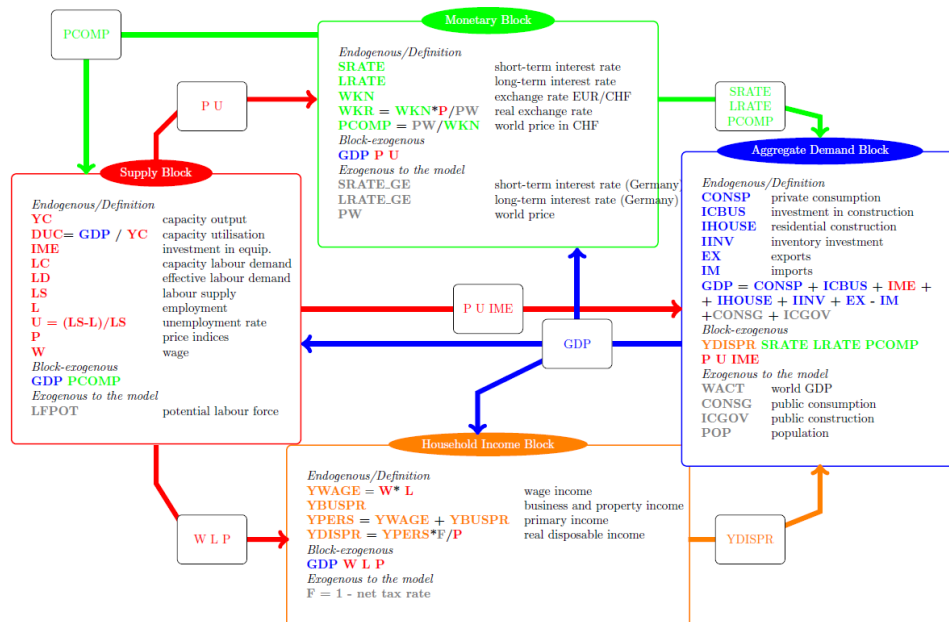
PCOMP

Monetary Block

Endogenous/Definition
SRATE short-term interest rate
LRATE long-term interest rate
WKN exchange rate EUR/CHF
WKR = WKN*P/PW real exchange rate
PCOMP = PW/WKN world price in CHF
Block-exogenous
GDP P U
Exogenous to the model
SRATE_GE short-term interest rate (Germany)
LRATE_GE long-term interest rate (Germany)
PW world price

P U

SRATE
LRATE
PCOMP

Supply Block

Endogenous/Definition
YC capacity output
DUC= GDP / YC capacity utilisation
IME investment in equip.
LC capacity labour demand
LD effective labour demand
LS labour supply
L employment
U = (LS-L)/LS unemployment rate
P price indices
W wage
Block-exogenous
GDP PCOMP
Exogenous to the model
LFPOT potential labour force

Aggregate Demand Block

Endogenous/Definition
CONSP private consumption
ICBUS investment in construction
IHOUSE residential construction
IINV inventory investment
EX exports
IM imports
GDP = CONSP + ICBUS + IME + + IHOUSE + IINV + EX - IM +CONSG + ICGOV
Block-exogenous
YDISPR SRATE LRATE PCOMP
P U IME
Exogenous to the model
WACT world GDP
CONSG public consumption
ICGOV public construction
POP population

P U IME

GDP

Household Income Block

Endogenous/Definition
YWAGE = W* L wage income
YBUSPR business and property income
YPERS = YWAGE + YBUSPR primary income
YDISPR = YPERS*F/P real disposable income
Block-exogenous
GDP W L P
Exogenous to the model
F = 1 - net tax rate

W L P

YDISPR